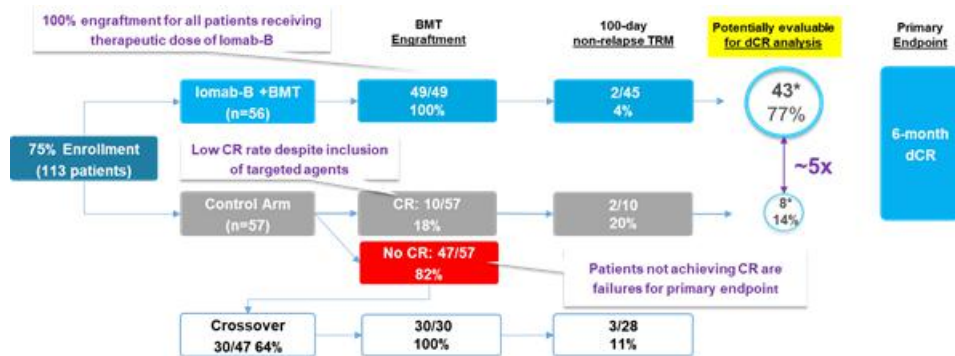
100% engraftment for all patients receiving therapeutic dose of Iomab-B

BMT Engraftment

100-day non-relapse TRM

Potentially evaluable for dCR analysis

Primary Endpoint

Iomab-B +BMT (n=56)

49/49 100%

2/45 4%

43* 77%

6-month dCR

75% Enrollment (113 patients)

~5x

Low CR rate despite inclusion of targeted agents

Control Arm (n=57)

CR: 10/57 18%

2/10 20%

8* 14%

No CR: 47/57 82%

Patients not achieving CR are failures for primary endpoint

Crossover 30/47 64%

30/30 100%

3/28 11%